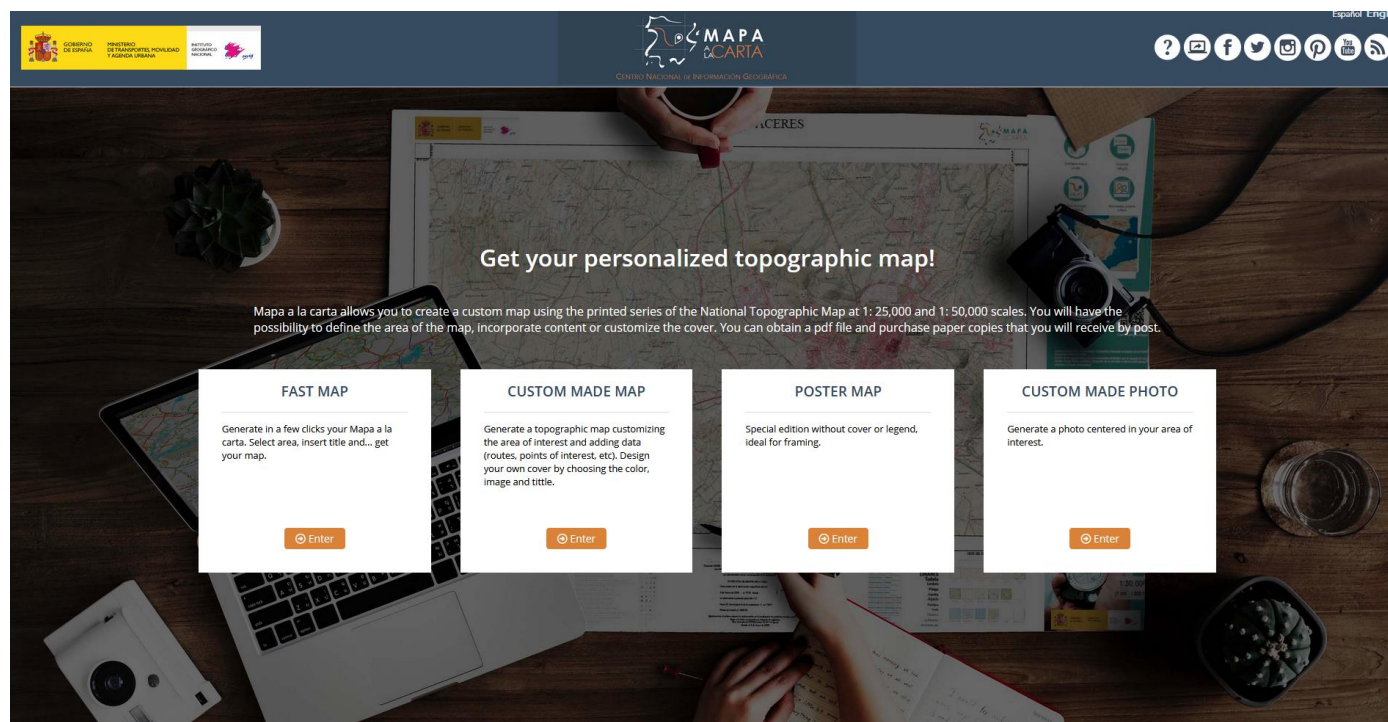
GOBIERNO DE ESPAÑA MINISTERIO DE TRANSPORTES, MOVILIDAD Y AGENDA URBANA INSTITUTO GEOGRÁFICO NACIONAL

MAPA A LA CARTA
CENTRO NACIONAL DE INFORMACIÓN GEOGRÁFICA

Español Engl

CACERES

Get your personalized topographic map!

Mapa a la carta allows you to create a custom map using the printed series of the National Topographic Map at 1: 25,000 and 1: 50,000 scales. You will have the possibility to define the area of the map, incorporate content or customize the cover. You can obtain a pdf file and purchase paper copies that you will receive by post.

FAST MAP

Generate in a few clicks your Mapa a la carta. Select area, insert title and... get your map.

Enter

CUSTOM MADE MAP

Generate a topographic map customizing the area of interest and adding data (routes, points of interest, etc). Design your own cover by choosing the color, image and tittle.

Enter

POSTER MAP

Special edition without cover or legend, ideal for framing.

Enter

CUSTOM MADE PHOTO

Generate a photo centered in your area of interest.

Enter